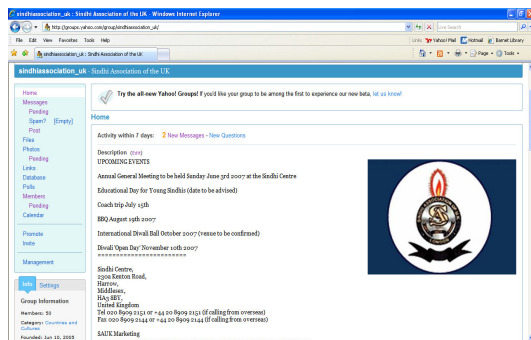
sindhiassociation_uk : Sindhi Association of the UK - Windows Internet Explorer

http://groups.yahoo.com/group/sindhiassociation_uk/

Live Search

File Edit View Favorites Tools Help

Links Yahoo! Mail Hotmail Barnet Library

sindhiassociation_uk : Sindhi Association of the UK

Page Tools

sindhiassociation_uk · Sindhi Association of the UK

Home
Messages
Pending
Spam? [Empty]
Post
Files
Photos
Pending
Links
Database
Polls
Members
Pending
Calendar

Promote
Invite

Management

Info Settings

Group Information

Members: 51
Category: Countries and Cultures
Founded: Jun 10, 2005

Try the all-new Yahoo! Groups! If you'd like your group to be among the first to experience our new beta, let us know!

Home

Activity within 7 days: 2 New Messages - New Questions

Description (edit)
UPCOMING EVENTS

Annual General Meeting to be held Sunday June 3rd 2007 at the Sindhi Centre

Educational Day for Young Sindhis (date to be advised)

Coach trip July 15th

BBQ August 19th 2007

International Divali Ball October 2007 (venue to be confirmed)

Divali 'Open Day' November 10th 2007
==========================

Sindhi Centre,
230a Kenton Road,
Harrow,
Middlesex,
HA3 8BY,
United Kingdom
Tel 020 8909 2151 or +44 20 8909 2151 (if calling from overseas)
Fax 020 8909 2144 or +44 20 8909 2144 (if calling from overseas)

SAUK Marketing